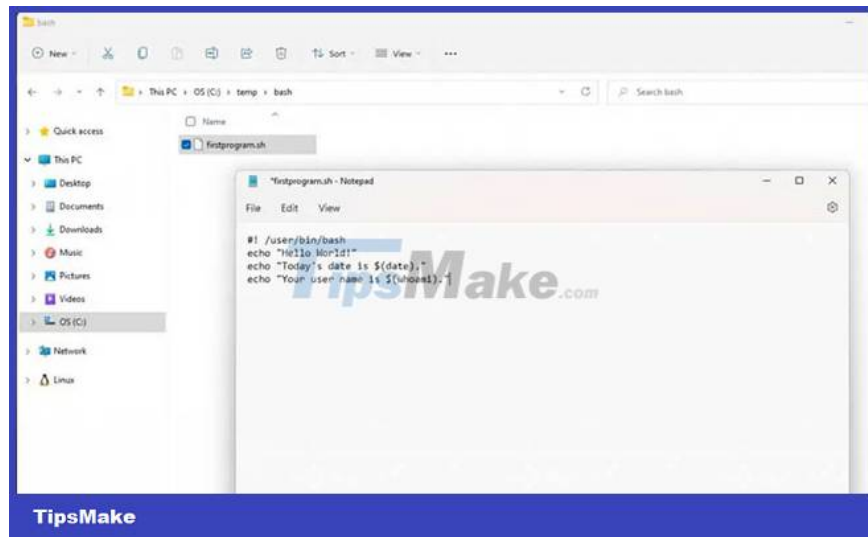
bash

New Sort View ...

This PC > OS (C:) > temp > bash

Search bash

Quick access
This PC
Desktop
Documents
Downloads
Music
Pictures
Videos
OS (C:)
Network
Linux

Name
firstprogram.sh

*firstprogram.sh - Notepad

File Edit View

#! /user/bin/bash
echo "Hello World!"
echo "Today's date is $(date)."
echo "Your user name is $(whoami)."

TipsMake.com

TipsMake